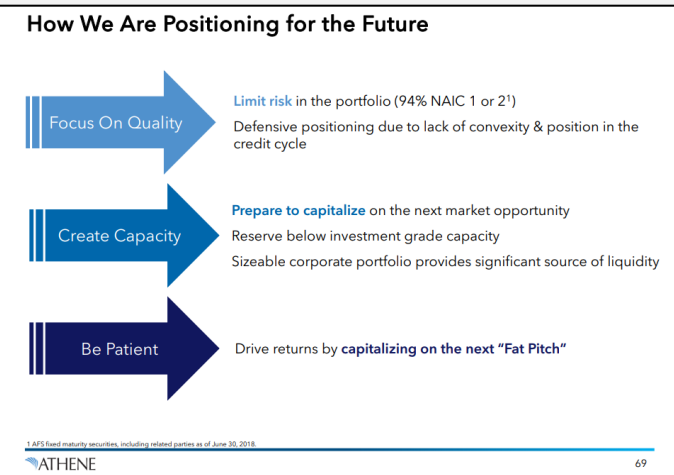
How We Are Positioning for the Future

Focus On Quality

Limit risk in the portfolio (94% NAIC 1 or 2$^1$)

Defensive positioning due to lack of convexity & position in the credit cycle

Create Capacity

Prepare to capitalize on the next market opportunity

Reserve below investment grade capacity

Sizeable corporate portfolio provides significant source of liquidity

Be Patient

Drive returns by capitalizing on the next "Fat Pitch"

1 AFS fixed maturity securities, including related parties as of June 30, 2018.

ATHENE

69